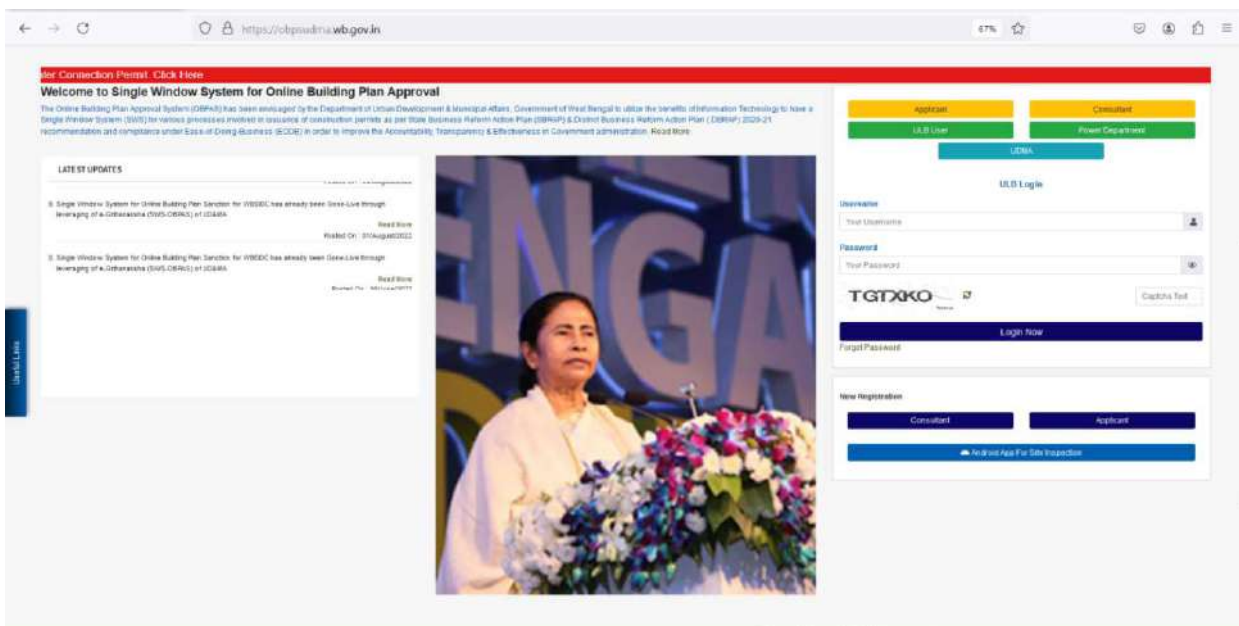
https://obpsudma.wb.gov.in

67%

der Connection Permit. Click Here

Welcome to Single Window System for Online Building Plan Approval

The Online Building Plan Approval System (OBPAS) has been envisaged by the Department of Urban Development & Municipal Affairs, Government of West Bengal to utilize the benefits of Information Technology to have a Single Window System (SWS) for various processes involved in issuance of construction permits as per State Business Reform Action Plan (SBRAP) & District Business Reform Action Plan (DBRAP) 2020-21 recommendation and compliance under Ease-of-Doing-Business (EODB) in order to improve the Accountability, Transparency & Effectiveness in Government administration. Read More

LATEST UPDATES

8. Single Window System for Online Building Plan Sanction for WBSIDC has already been Gone-Live through leveraging of e-Griharaksha (SWS-OBPAS) of UDMA

Read More

Posted On : 01/August/2022

9. Single Window System for Online Building Plan Sanction for WBSIDC has already been Gone-Live through leveraging of e-Griharaksha (SWS-OBPAS) of UDMA

Read More

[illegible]

Useful Links

Applicant

Consultant

ULB User

Power Department

UDMA

ULB Login

Username

Your Username

Password

Your Password

TGTXKO

Captcha Text

Login Now

Forgot Password

New Registration

Consultant

Applicant

Android App For Site Inspection